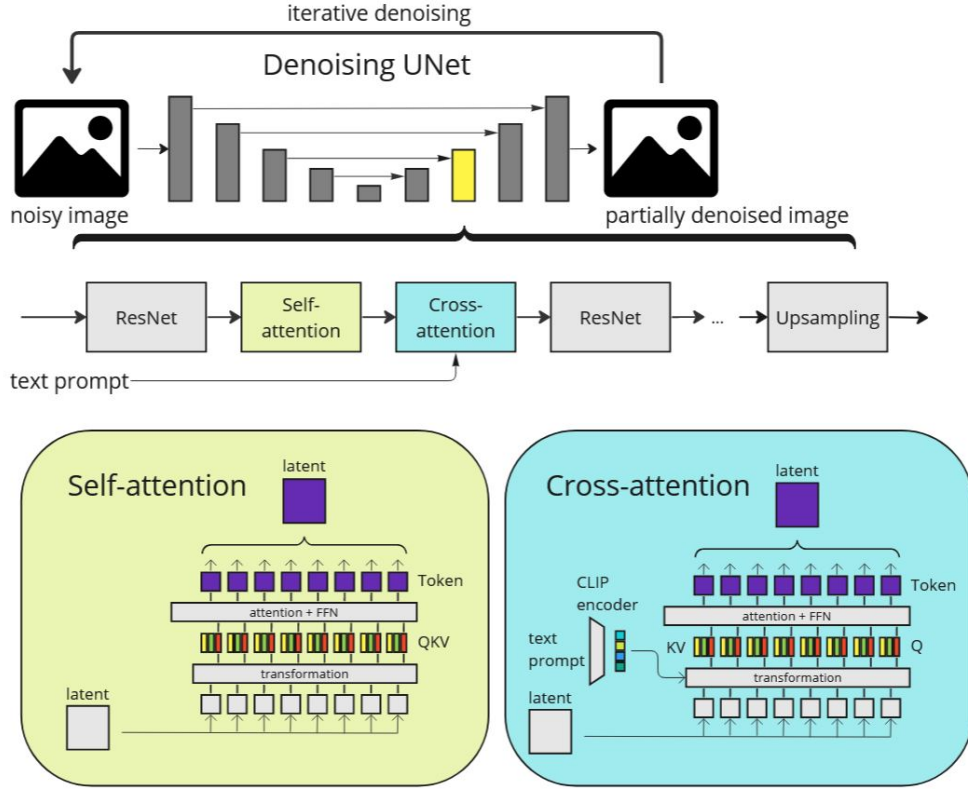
iterative denoising

Denoising UNet

noisy image

partially denoised image

ResNet

Self-attention

Cross-attention

ResNet

...

Upsampling

text prompt

Self-attention

latent

Token

attention + FFN

QKV

transformation

latent

Cross-attention

latent

CLIP encoder

Token

attention + FFN

text prompt

KV

Q

transformation

latent